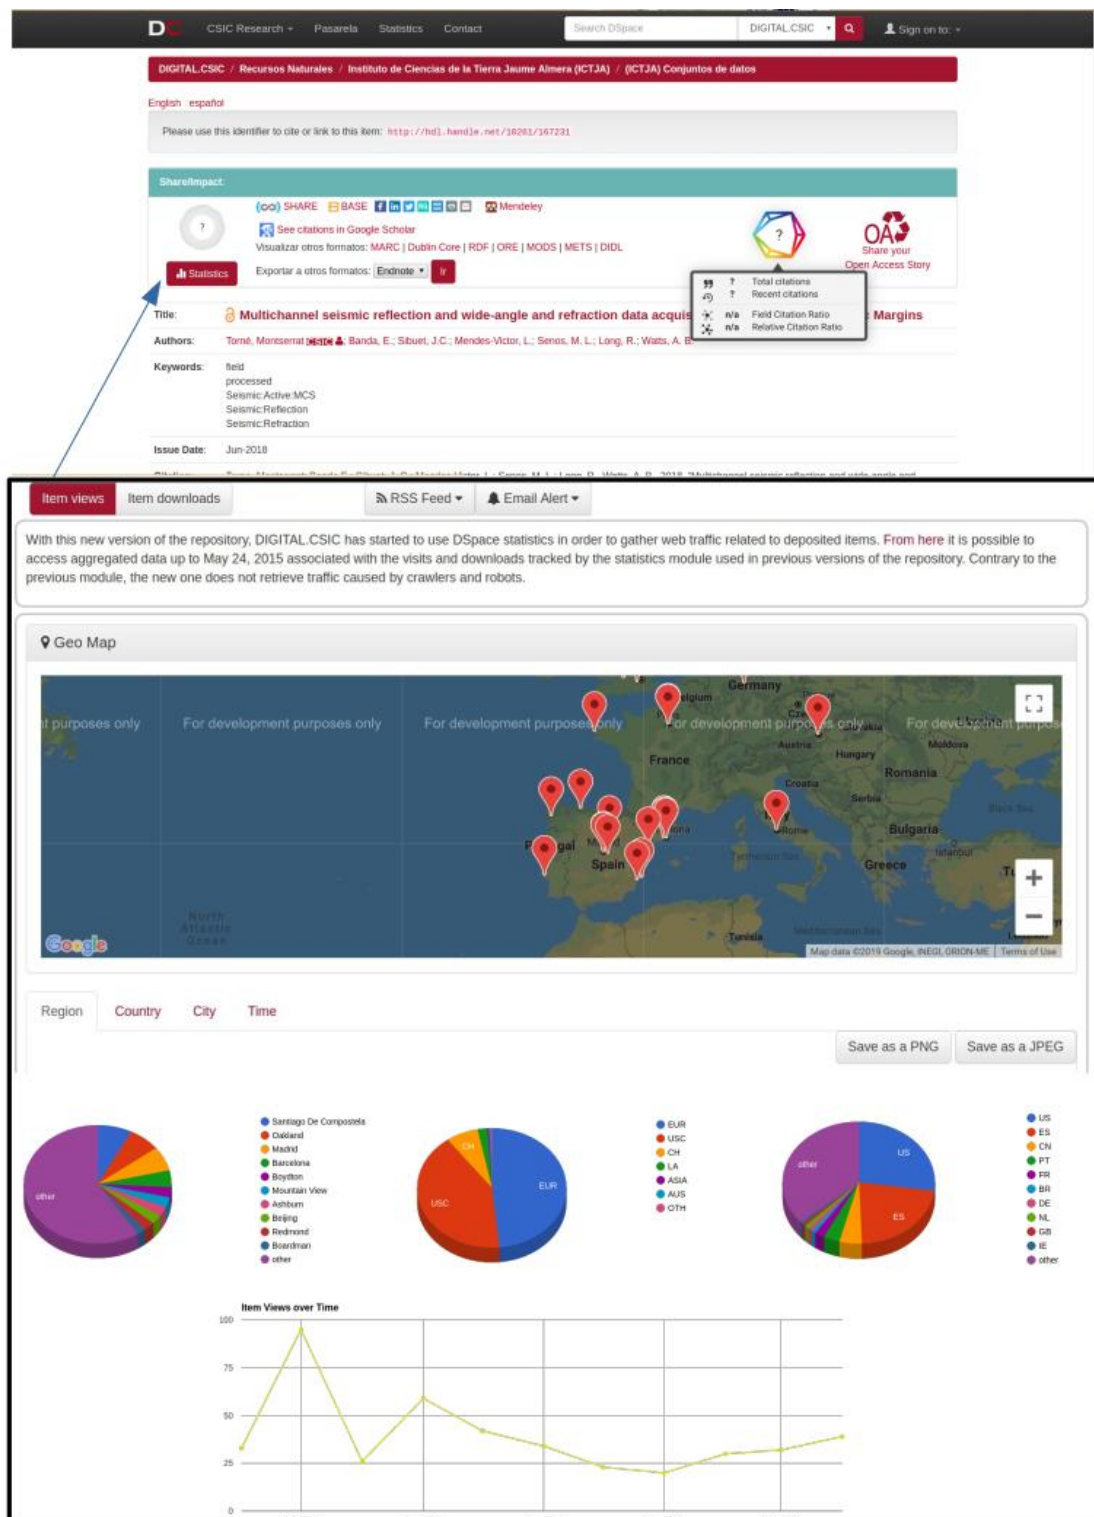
DC CSIC Research Pasarela Statistics Contact Search DSpace DIGITAL.CSIC Sign on to:

DIGITAL.CSIC / Recursos Naturales / Instituto de Ciencias de la Tierra Jaume Almera (ICTJA) / (ICTJA) Conjuntos de datos

English español

Please use this identifier to cite or link to this item: http://hdl.handle.net/10261/167231

ShareImpact

SHARE BASE Mendeley

See citations in Google Scholar

Visualizar otros formatos: MARC | Dublin Core | RDF | ORE | MODS | METS | DIDL

Exportar a otros formatos: Endnote Ir

Statistics

? Total citations
? Recent citations
n/a Field Citation Ratio
n/a Relative Citation Ratio

OA Share your Open Access Story

Title: Multichannel seismic reflection and wide-angle and refraction data acquis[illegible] Margins

Authors: Torné, Montserrat; Banda, E.; Sibuet, J.C.; Mendes-Victor, L.; Senos, M. L.; Long, R.; Watts, A. B.

Keywords: field
processed
Seismic:Active:MCS
Seismic:Reflection
Seismic:Refraction

Issue Date: Jun-2018

Item views Item downloads RSS Feed Email Alert

With this new version of the repository, DIGITAL.CSIC has started to use DSpace statistics in order to gather web traffic related to deposited items. From here it is possible to access aggregated data up to May 24, 2015 associated with the visits and downloads tracked by the statistics module used in previous versions of the repository. Contrary to the previous module, the new one does not retrieve traffic caused by crawlers and robots.

Geo Map

t purposes only For development purposes only For development purposes only For development purposes only For development purpos

Germany France Austria Hungary Moldova Romania Croatia Serbia Bulgaria Spain Portugal Greece Tunisia Rome

Google Map data ©2019 Google, INEGI, ORION-ME Terms of Use

Region Country City Time

Save as a PNG Save as a JPEG

Santiago De Compostela
Oakland
Madrid
Barcelona
Boydton
Mountain View
Ashburn
Beijing
Redmond
Boardman
other

other

EUR
USC
CH
LA
ASIA
AUS
OTH

CH USC EUR

US
ES
CN
PT
FR
BR
DE
NL
GB
IE
other

other US ES

Item Views over Time

100
75
50
25
0